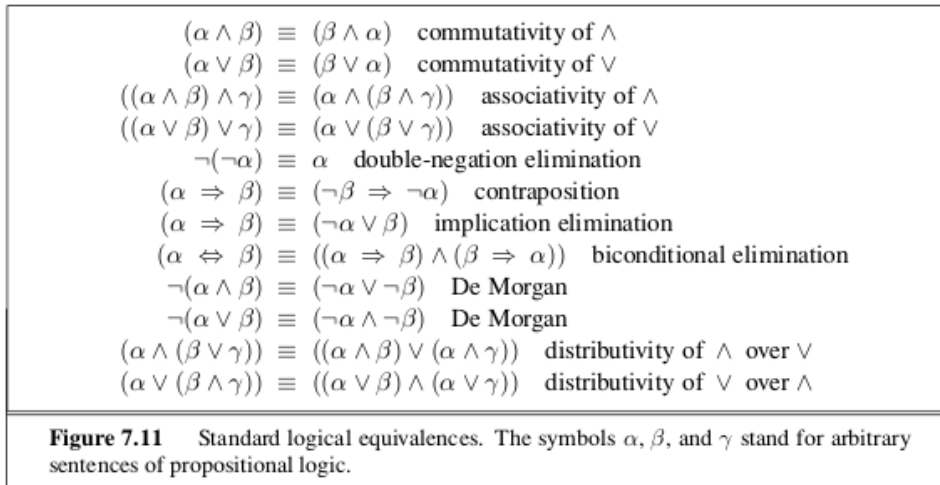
$(\alpha \land \beta) \equiv (\beta \land \alpha)$ commutativity of $\land$
$(\alpha \lor \beta) \equiv (\beta \lor \alpha)$ commutativity of $\lor$
$((\alpha \land \beta) \land \gamma) \equiv (\alpha \land (\beta \land \gamma))$ associativity of $\land$
$((\alpha \lor \beta) \lor \gamma) \equiv (\alpha \lor (\beta \lor \gamma))$ associativity of $\lor$
$\neg(\neg\alpha) \equiv \alpha$ double-negation elimination
$(\alpha \Rightarrow \beta) \equiv (\neg\beta \Rightarrow \neg\alpha)$ contraposition
$(\alpha \Rightarrow \beta) \equiv (\neg\alpha \lor \beta)$ implication elimination
$(\alpha \Leftrightarrow \beta) \equiv ((\alpha \Rightarrow \beta) \land (\beta \Rightarrow \alpha))$ biconditional elimination
$\neg(\alpha \land \beta) \equiv (\neg\alpha \lor \neg\beta)$ De Morgan
$\neg(\alpha \lor \beta) \equiv (\neg\alpha \land \neg\beta)$ De Morgan
$(\alpha \land (\beta \lor \gamma)) \equiv ((\alpha \land \beta) \lor (\alpha \land \gamma))$ distributivity of $\land$ over $\lor$
$(\alpha \lor (\beta \land \gamma)) \equiv ((\alpha \lor \beta) \land (\alpha \lor \gamma))$ distributivity of $\lor$ over $\land$

**Figure 7.11** Standard logical equivalences. The symbols $\alpha$, $\beta$, and $\gamma$ stand for arbitrary sentences of propositional logic.